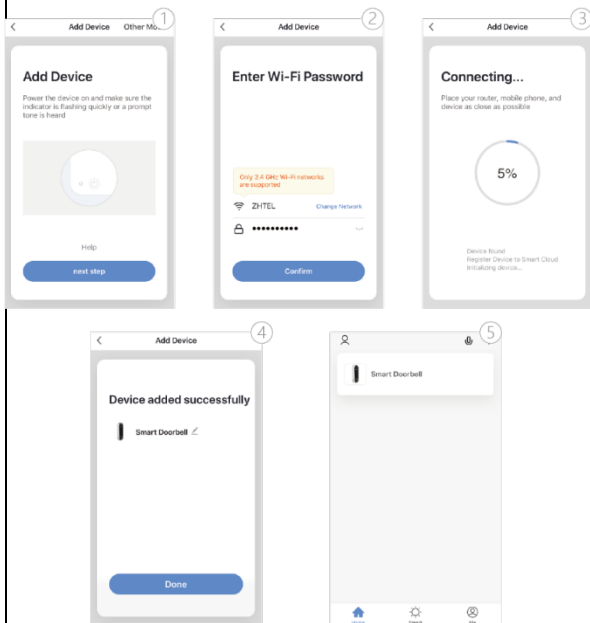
1
Add Device Other Mo

Add Device

Power the device on and make sure the indicator is flashing quickly or a prompt tone is heard

Help

next step

2
Add Device

Enter Wi-Fi Password

Only 2.4 GHz Wi-Fi networks are supported

ZHTEL Change Network

••••••••••

Confirm

3
Add Device

Connecting...

Place your router, mobile phone, and device as close as possible

5%

Device found
Register Device to Smart Cloud
Initializing device...

4
Add Device

Device added successfully

Smart Doorbell

Done

5
Smart Doorbell